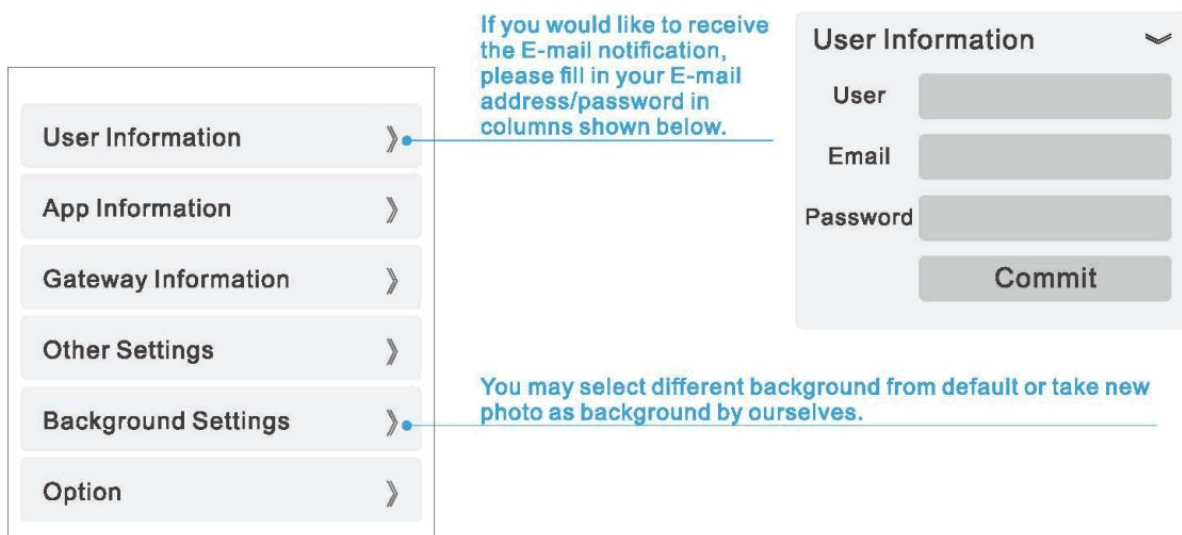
User Information 》

App Information 》

Gateway Information 》

Other Settings 》

Background Settings 》

Option 》

If you would like to receive the E-mail notification, please fill in your E-mail address/password in columns shown below.

User Information

User

Email

Password

Commit

You may select different background from default or take new photo as background by ourselves.